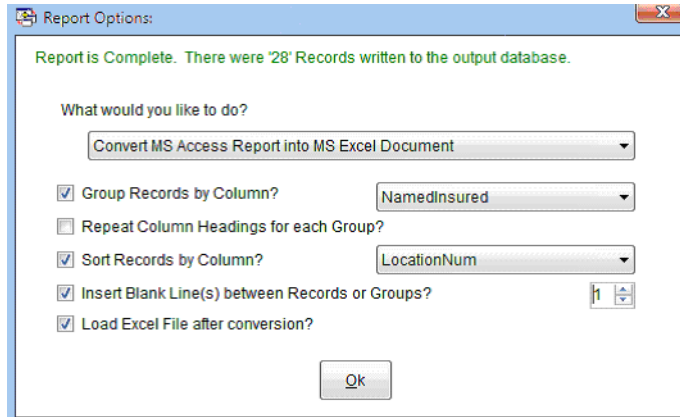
Report Options:

Report is Complete. There were '28' Records written to the output database.

What would you like to do?

Convert MS Access Report into MS Excel Document

Group Records by Column?

NamedInsured

Repeat Column Headings for each Group?

Sort Records by Column?

LocationNum

Insert Blank Line(s) between Records or Groups?

1

Load Excel File after conversion?

Ok